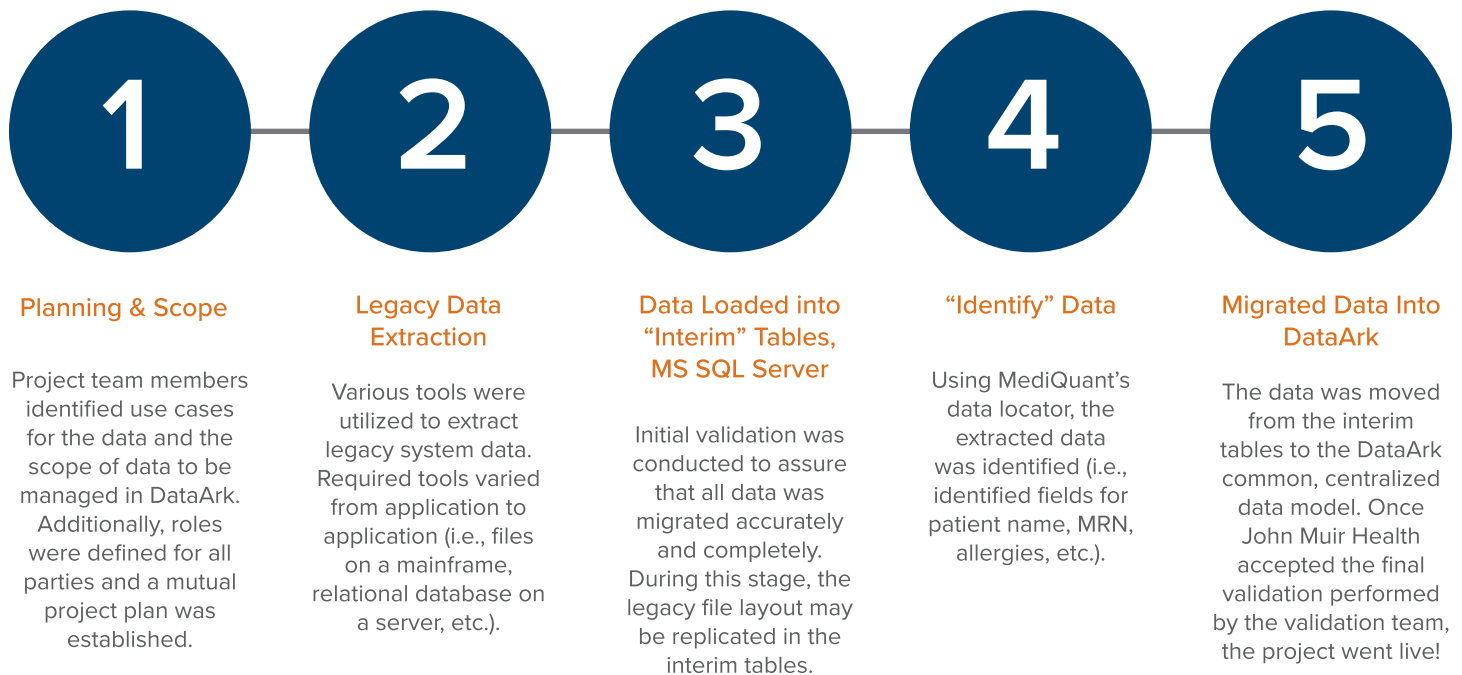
1

2

3

4

5

Planning & Scope

Project team members identified use cases for the data and the scope of data to be managed in DataArk. Additionally, roles were defined for all parties and a mutual project plan was established.

Legacy Data Extraction

Various tools were utilized to extract legacy system data. Required tools varied from application to application (i.e., files on a mainframe, relational database on a server, etc.).

Data Loaded into “Interim” Tables, MS SQL Server

Initial validation was conducted to assure that all data was migrated accurately and completely. During this stage, the legacy file layout may be replicated in the interim tables.

“Identify” Data

Using MediQuant’s data locator, the extracted data was identified (i.e., identified fields for patient name, MRN, allergies, etc.).

Migrated Data Into DataArk

The data was moved from the interim tables to the DataArk common, centralized data model. Once John Muir Health accepted the final validation performed by the validation team, the project went live!